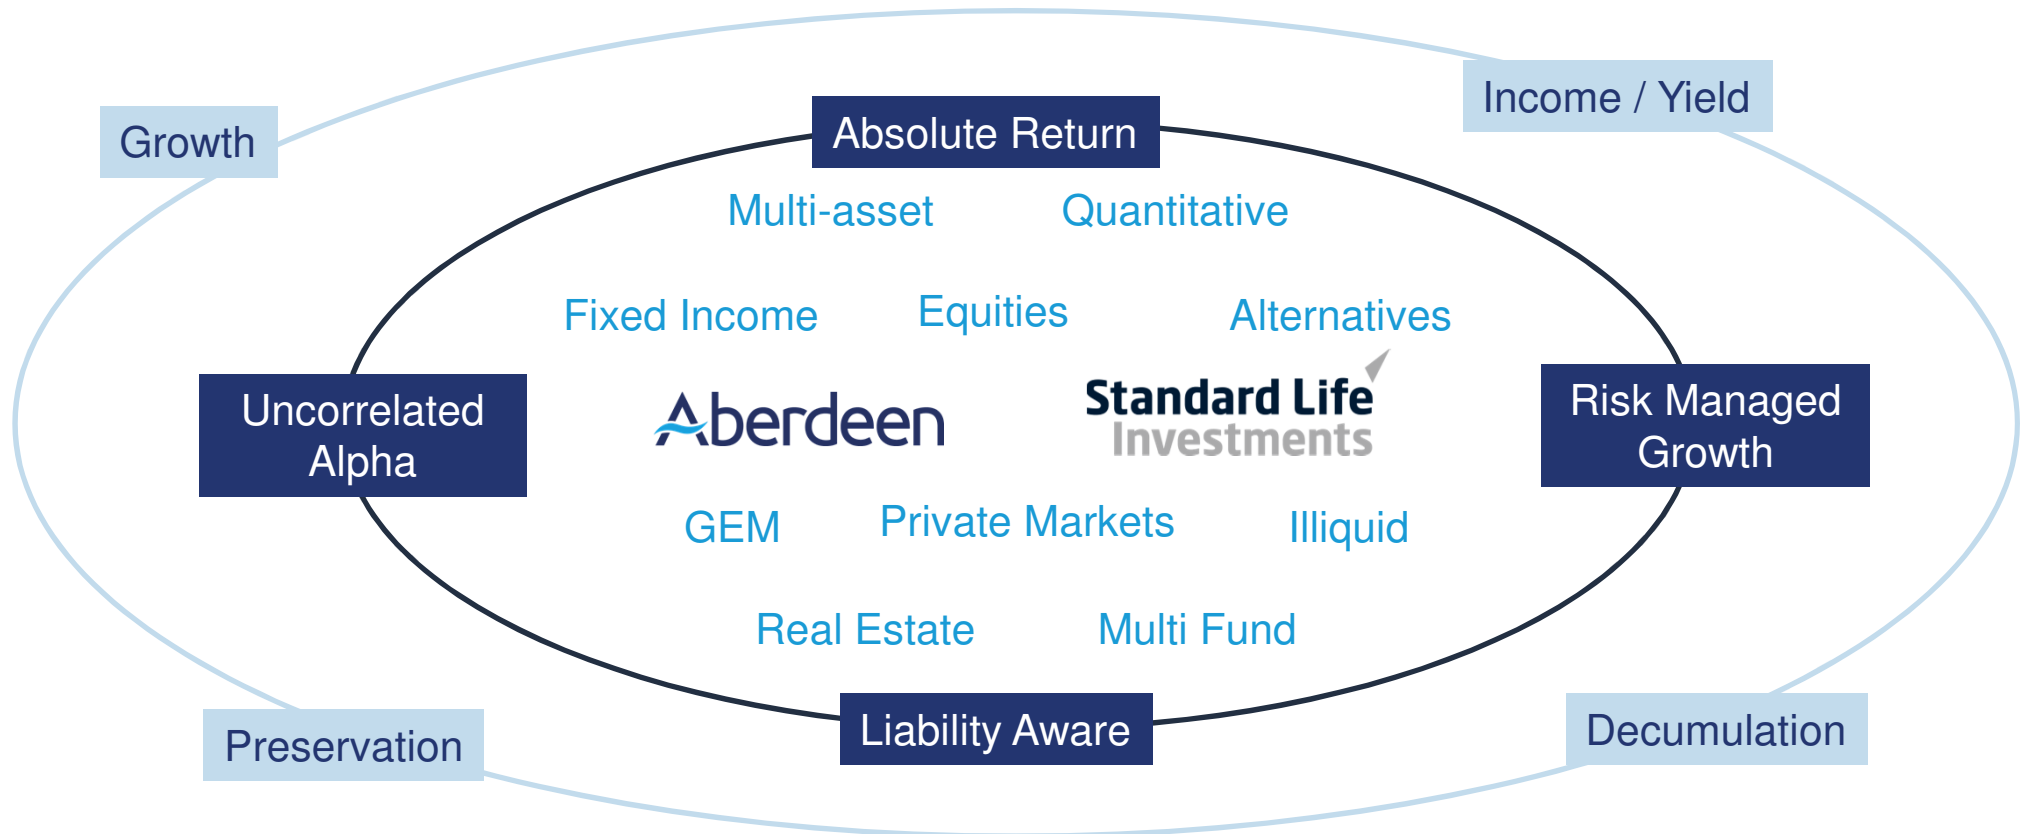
Growth

Income / Yield

Absolute Return

Multi-asset

Quantitative

Fixed Income

Equities

Alternatives

Uncorrelated Alpha

Aberdeen

Standard Life Investments

Risk Managed Growth

GEM

Private Markets

Illiquid

Real Estate

Multi Fund

Preservation

Liability Aware

Decumulation